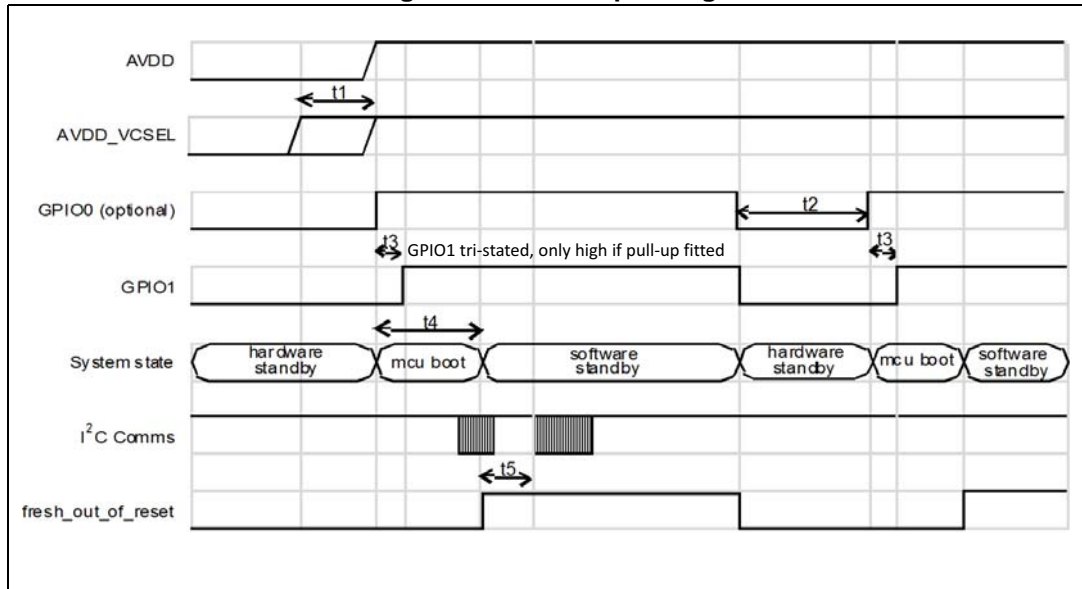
AVDD

t1

AVDD_VCSEL

GPIO0 (optional)

t2

t3

GPIO1 tri-stated, only high if pull-up fitted

t3

GPIO1

t4

System state

hardware standby

mcu boot

software standby

hardware standby

mcu boot

software standby

$I^2C$ Comms

t5

fresh_out_of_reset